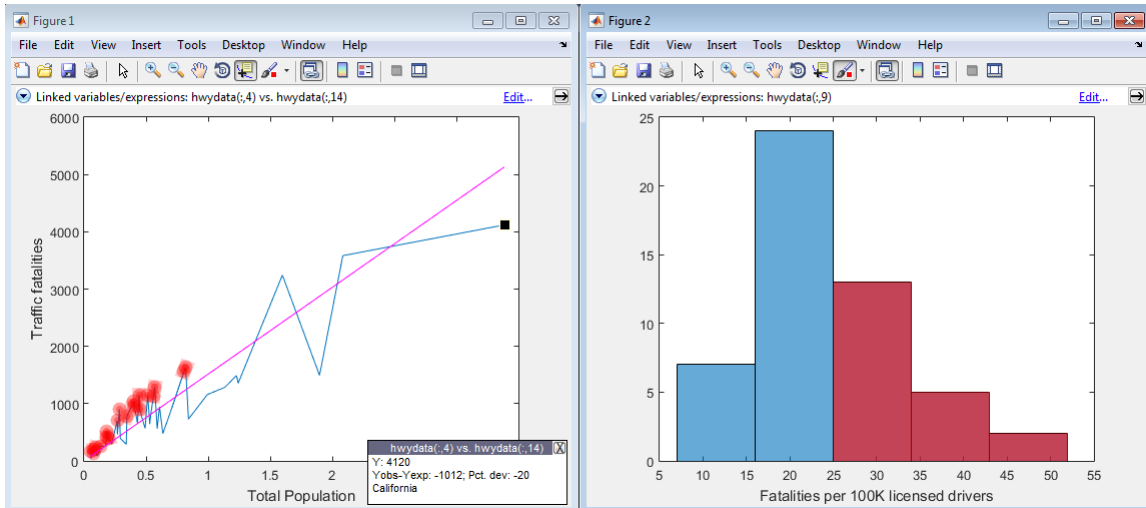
Figure 1

File Edit View Insert Tools Desktop Window Help

Linked variables/expressions: hwydata(:,4) vs. hwydata(:,14)

Edit...

6000
5000
4000
3000
2000
1000
0

Traffic fatalities

0 0.5 1 1.5 2

Total Population

hwydata(:,4) vs. hwydata(:,14)
Y: 4120
Yobs-Yexp: -1012; Pct. dev: -20
California

Figure 2

File Edit View Insert Tools Desktop Window Help

Linked variables/expressions: hwydata(:,9)

Edit...

25
20
15
10
5
0

5 10 15 20 25 30 35 40 45 50 55

Fatalities per 100K licensed drivers